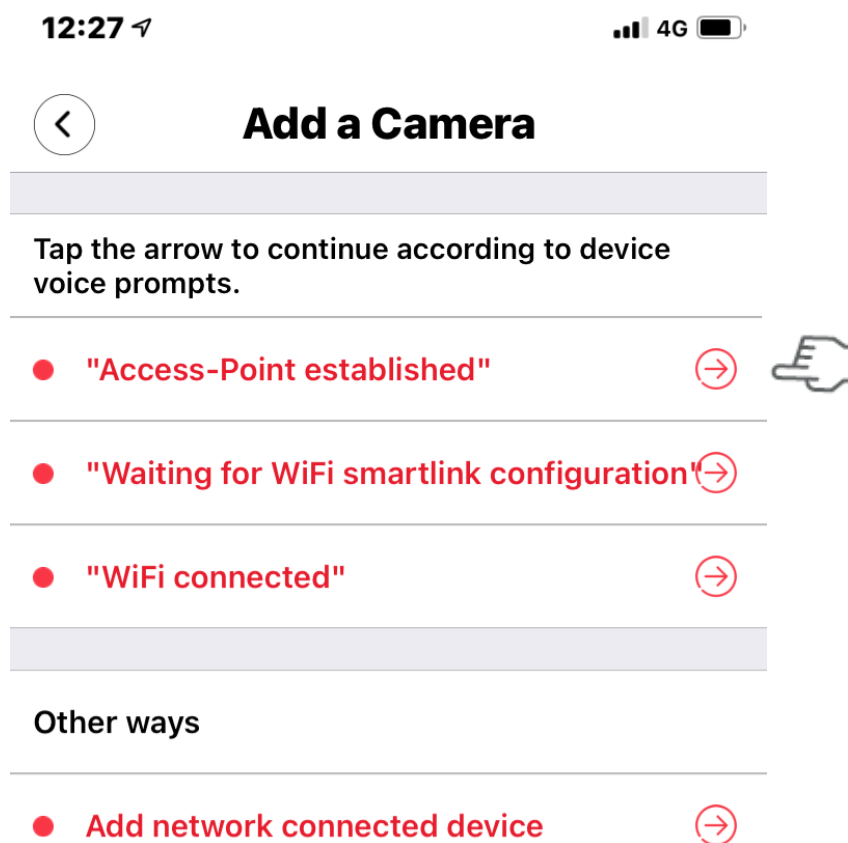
12:27

4G

Add a Camera

Tap the arrow to continue according to device voice prompts.

"Access-Point established"

"Waiting for WiFi smartlink configuration"

"WiFi connected"

Other ways

Add network connected device